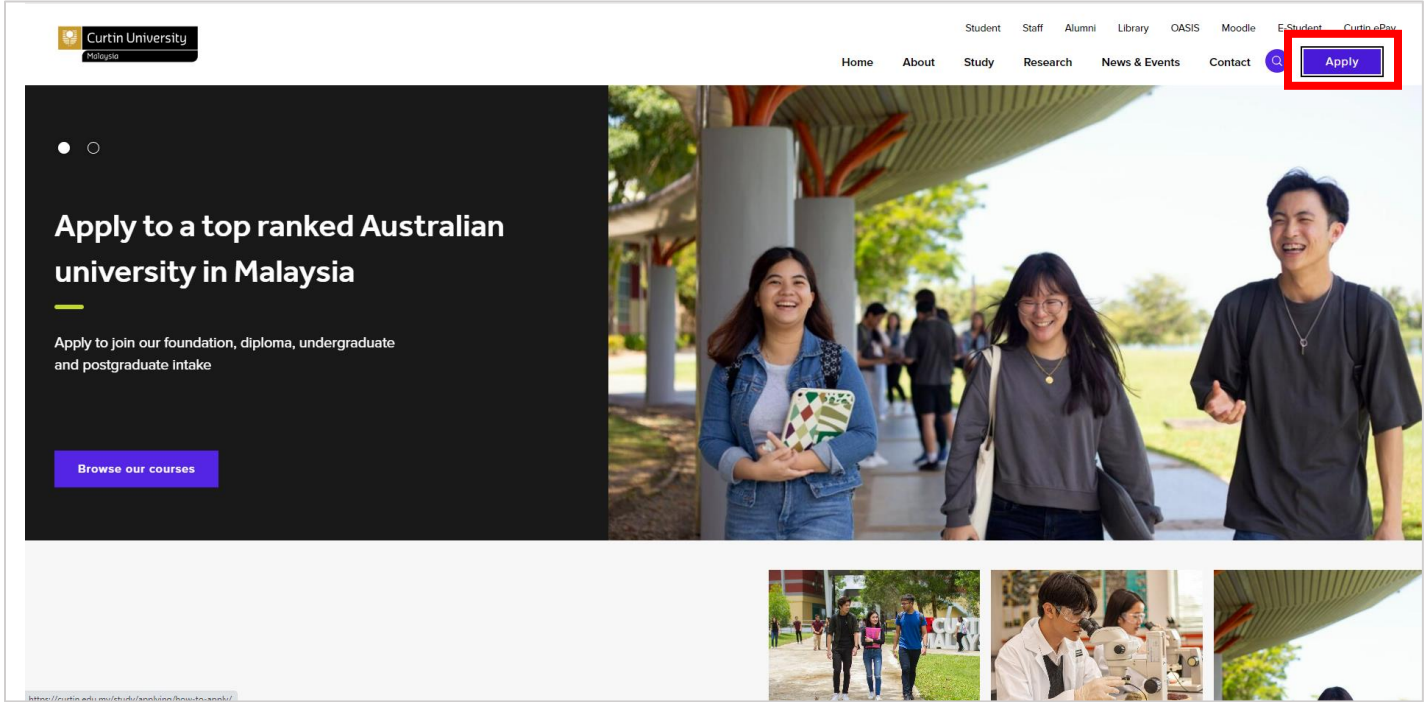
Curtin University
Malaysia

Student Staff Alumni Library OASIS Moodle E-Student Curtin ePay

Home About Study Research News & Events Contact Apply

Apply to a top ranked Australian university in Malaysia

Apply to join our foundation, diploma, undergraduate and postgraduate intake

Browse our courses

CURTIN MALAYSIA

https://curtin.edu.my/study/applying/how-to-apply/